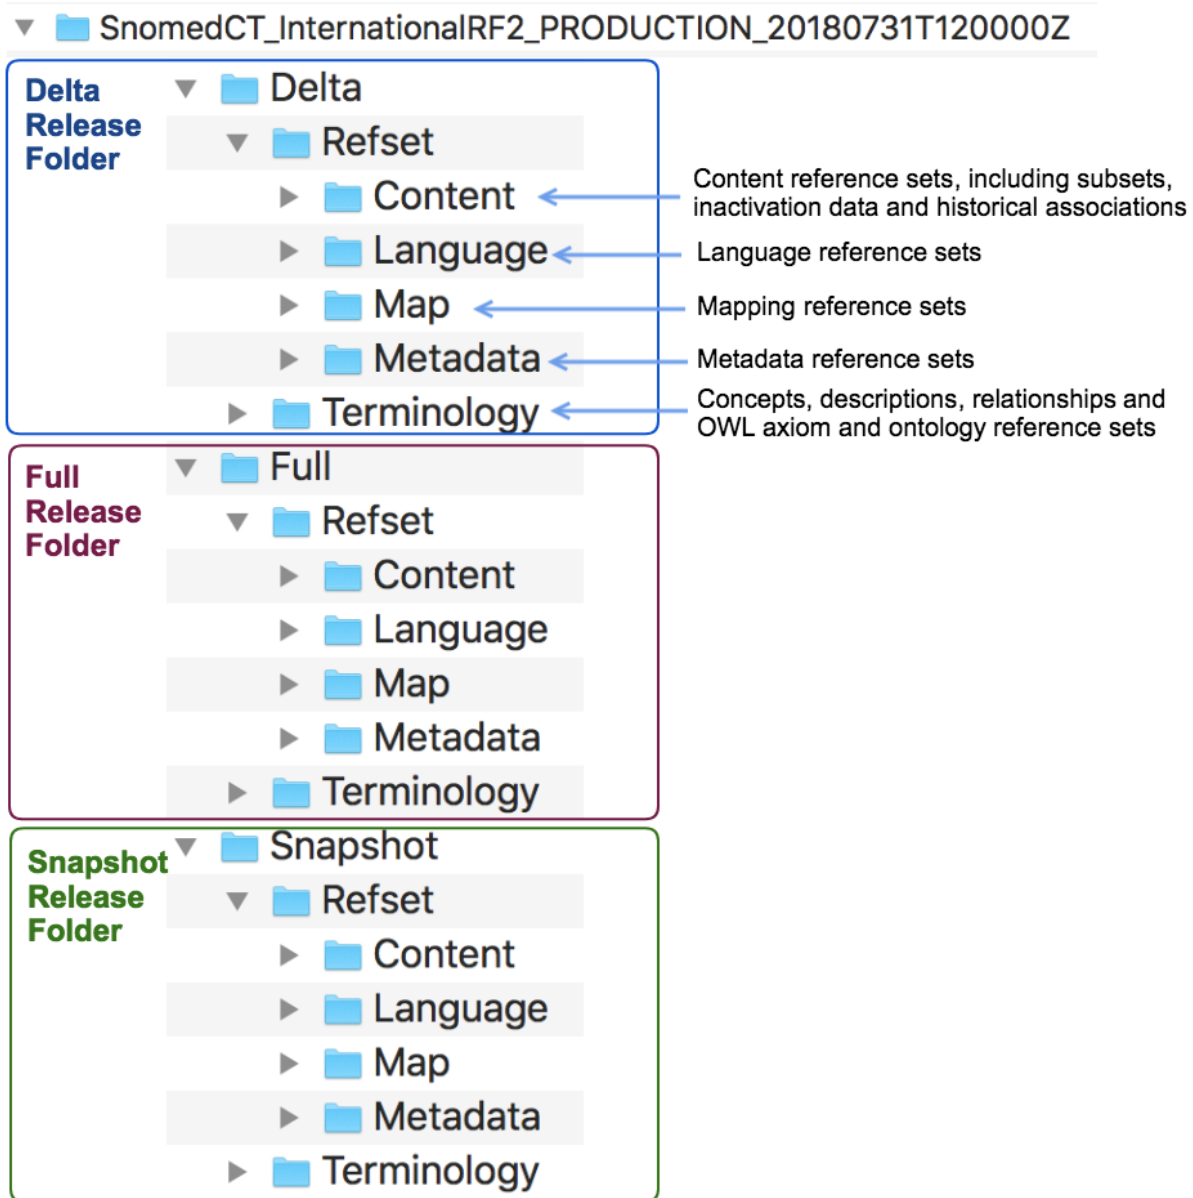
SnomedCT_InternationalRF2_PRODUCTION_20180731T120000Z

Delta Release Folder

Delta
Refset
Content
Language
Map
Metadata
Terminology

Content reference sets, including subsets, inactivation data and historical associations

Language reference sets

Mapping reference sets

Metadata reference sets

Concepts, descriptions, relationships and OWL axiom and ontology reference sets

Full Release Folder

Full
Refset
Content
Language
Map
Metadata
Terminology

Snapshot Release Folder

Snapshot
Refset
Content
Language
Map
Metadata
Terminology